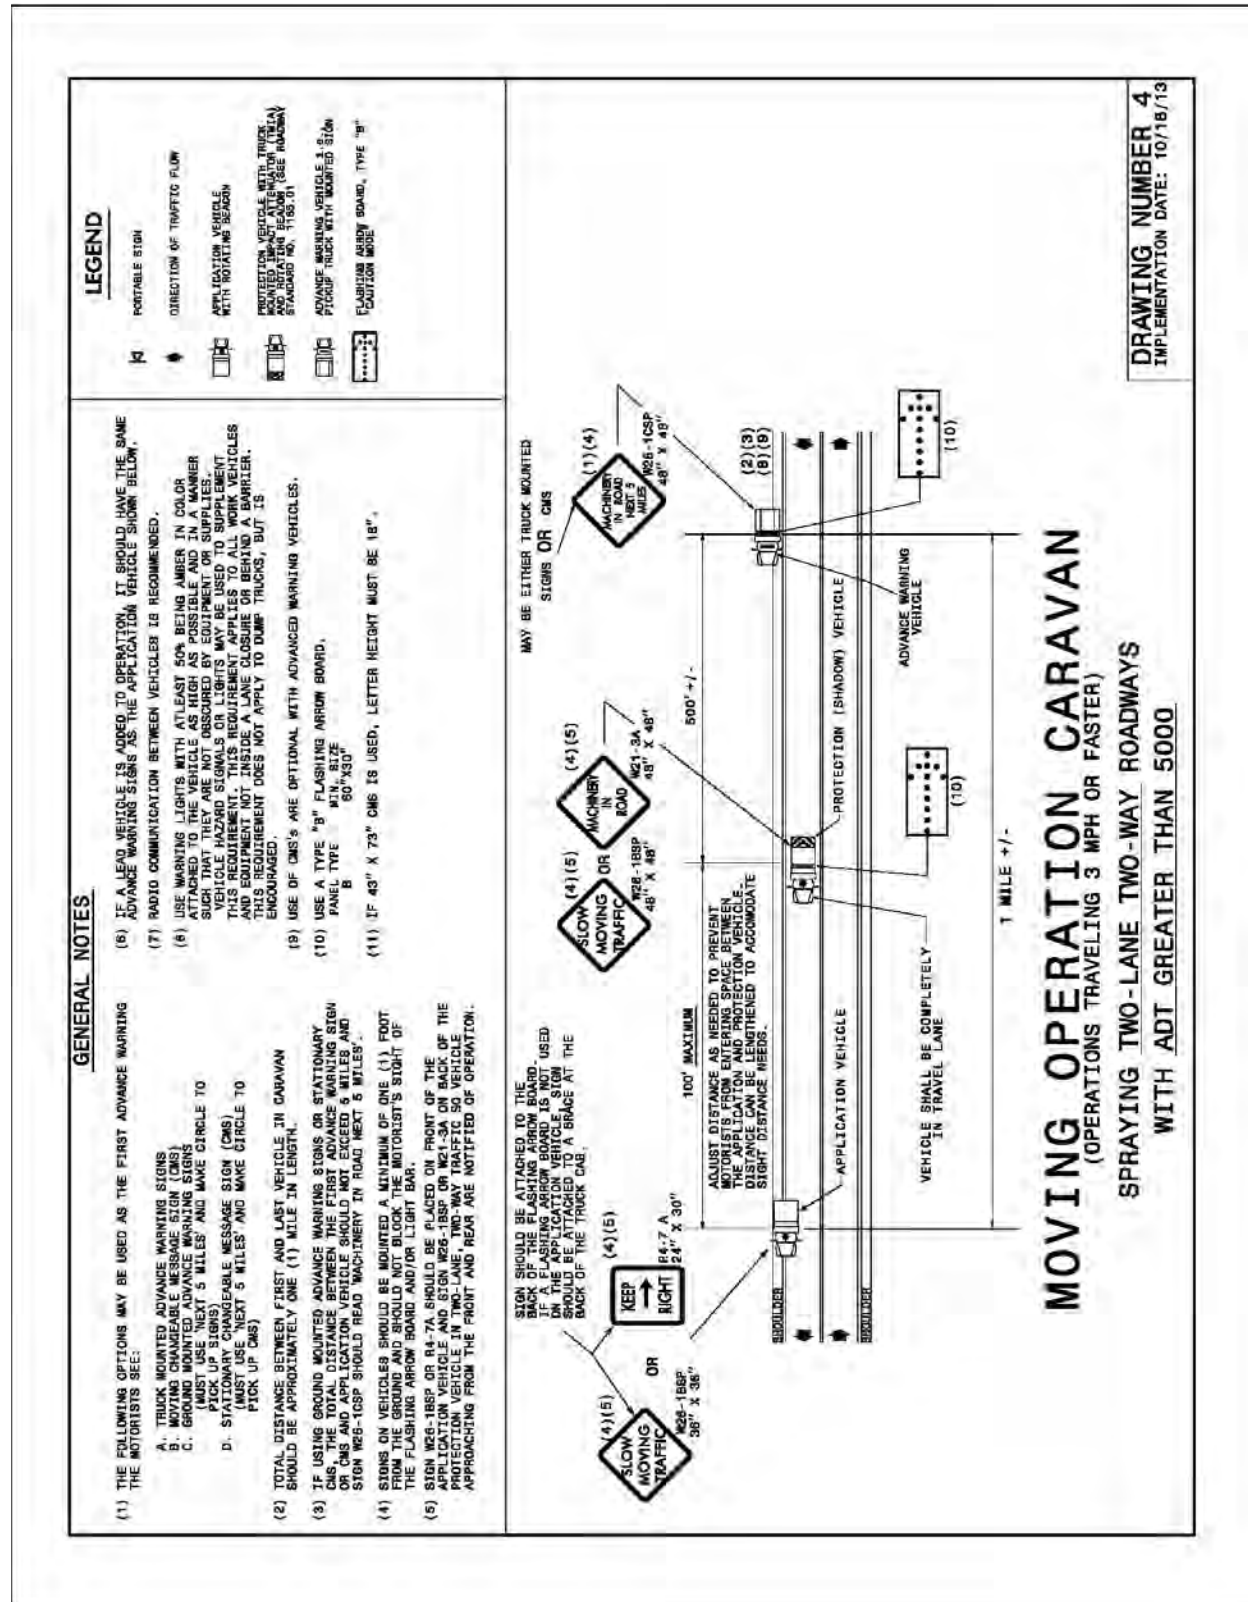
GENERAL NOTES

(1) THE FOLLOWING OPTIONS MAY BE USED AS THE FIRST ADVANCE WARNING THE MOTORISTS SEE:

A. TRUCK MOUNTED ADVANCE WARNING SIGNS
B. MOVING CHANGEABLE MESSAGE SIGN (CMS)
C. GROUND MOUNTED ADVANCE WARNING SIGNS (MUST USE 'NEXT 5 MILES' AND MAKE CIRCLE TO PICK UP SIGNS)
D. STATIONARY CHANGEABLE MESSAGE SIGN (CMS) (MUST USE 'NEXT 5 MILES' AND MAKE CIRCLE TO PICK UP CMS)

(2) TOTAL DISTANCE BETWEEN FIRST AND LAST VEHICLE IN CARAVAN SHOULD BE APPROXIMATELY ONE (1) MILE IN LENGTH.

(3) IF USING GROUND MOUNTED ADVANCE WARNING SIGNS OR STATIONARY CMS, THE TOTAL DISTANCE BETWEEN THE FIRST ADVANCE WARNING SIGN OR CMS AND APPLICATION VEHICLE SHOULD NOT EXCEED 5 MILES AND SIGN W20-1CSP SHOULD READ 'MACHINERY IN ROAD NEXT 5 MILES'.

(4) SIGNS ON VEHICLES SHOULD BE MOUNTED A MINIMUM OF ONE (1) FOOT FROM THE GROUND AND SHOULD NOT BLOCK THE MOTORIST'S SIGHT OF THE FLASHING ARROW BOARD AND/OR LIGHT BAR.

(5) SIGN W26-1BSP OR R4-7A SHOULD BE PLACED ON FRONT OF THE APPLICATION VEHICLE AND SIGN W26-1BSP OR W21-3A ON BACK OF THE PROTECTION VEHICLE IN TWO-LANE, TWO-WAY TRAFFIC SO VEHICLE APPROACHING FROM THE FRONT AND REAR ARE NOTIFIED OF OPERATION.

(6) IF A LEAD VEHICLE IS ADDED TO OPERATION, IT SHOULD HAVE THE SAME ADVANCE WARNING SIGNS AS THE APPLICATION VEHICLE SHOWN BELOW.

(7) RADIO COMMUNICATION BETWEEN VEHICLES IS RECOMMENDED.

(8) USE WARNING LIGHTS WITH ATLEAST 50% BEING AMBER IN COLOR ATTACHED TO THE VEHICLE AS HIGH AS POSSIBLE AND IN A MANNER SUCH THAT THEY ARE NOT OBSCURED BY EQUIPMENT OR SUPPLIES. VEHICLE HAZARD SIGNALS OR LIGHTS MAY BE USED TO SUPPLEMENT THIS REQUIREMENT. THIS REQUIREMENT APPLIES TO ALL WORK VEHICLES AND EQUIPMENT NOT INSIDE A LANE CLOSURE OR BEHIND A BARRIER. THIS REQUIREMENT DOES NOT APPLY TO DUMP TRUCKS, BUT IS ENCOURAGED.

(9) USE OF CMS's ARE OPTIONAL WITH ADVANCED WARNING VEHICLES.

(10) USE A TYPE "B" FLASHING ARROW BOARD.
PANEL TYPE B MIN. SIZE 60"X30"

(11) IF 43" X 73" CMS IS USED, LETTER HEIGHT MUST BE 18".

LEGEND

PORTABLE SIGN
DIRECTION OF TRAFFIC FLOW
APPLICATION VEHICLE WITH ROTATING BEACON
PROTECTION VEHICLE WITH TRUCK MOUNTED IMPACT ATTENUATOR (TMIA) AND ROTATING BEACON (SEE ROADWAY STANDARD NO. 1165.01)
ADVANCE WARNING VEHICLE 1-5 PICKUP TRUCK WITH MOUNTED SIGN
FLASHING ARROW BOARD, TYPE "B" CAUTION MODE

(4)(5)
SLOW MOVING TRAFFIC
W26-1BSP 36" X 36"
OR
KEEP RIGHT
R4-7 A 24" X 30"
(4)(5)

SIGN SHOULD BE ATTACHED TO THE BACK OF THE FLASHING ARROW BOARD. IF A FLASHING ARROW BOARD IS NOT USED ON THE APPLICATION VEHICLE, SIGN SHOULD BE ATTACHED TO A BRACE AT THE BACK OF THE TRUCK CAB.

100' MAXIMUM

ADJUST DISTANCE AS NEEDED TO PREVENT MOTORISTS FROM ENTERING SPACE BETWEEN THE APPLICATION AND PROTECTION VEHICLE. DISTANCE CAN BE LENGTHENED TO ACCOMMODATE SIGHT DISTANCE NEEDS.

(4)(5)
SLOW MOVING TRAFFIC
W26-1BSP 48" X 48"
OR
(4)(5)
MACHINERY IN ROAD
W21-3A 48" X 48"

500' +/-

MAY BE EITHER TRUCK MOUNTED SIGNS OR CMS

(1)(4)
MACHINERY IN ROAD NEXT 5 MILES
W20-1CSP 48" X 48"

(2)(3)(8)(9)

SHOULDER
SHOULDER

APPLICATION VEHICLE
VEHICLE SHALL BE COMPLETELY IN TRAVEL LANE
PROTECTION (SHADOW) VEHICLE
(10)
ADVANCE WARNING VEHICLE
(10)

1 MILE +/-

MOVING OPERATION CARAVAN
(OPERATIONS TRAVELING 3 MPH OR FASTER)
SPRAYING TWO-LANE TWO-WAY ROADWAYS
WITH ADT GREATER THAN 5000

DRAWING NUMBER 4
IMPLEMENTATION DATE: 10/18/13